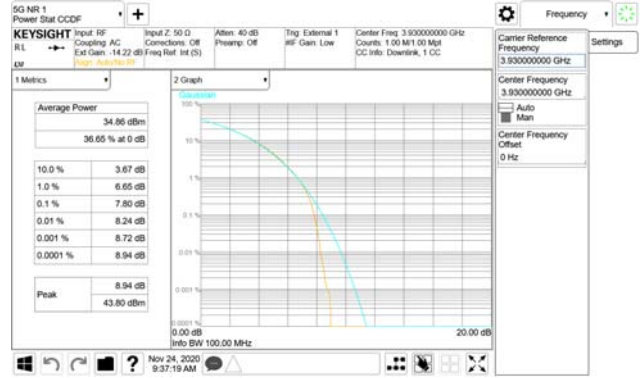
5G NR 1
Power Stat CCDF

KEYSIGHT
RL

Input: RF
Coupling: AC
Ext Gain: -14.22 dB
Align: Auto/No RF

Input Z: 50 Ω
Corrections: Off
Freq Ref: Int (S)

Atten: 40 dB
Preamp: Off

Trig: External 1
#IF Gain: Low

Center Freq: 3.930000000 GHz
Counts: 1.00 M/1.00 Mpt
CC Info: Downlink, 1 CC

Frequency

Carrier Reference Frequency
3.930000000 GHz

Settings

1 Metrics

2 Graph

Gaussian

| Average Power | |
|---|---|
| | 34.86 dBm |
| | 36.65 % at 0 dB |

| | |
|---|---|
| 10.0 % | 3.67 dB |
| 1.0 % | 6.65 dB |
| 0.1 % | 7.80 dB |
| 0.01 % | 8.24 dB |
| 0.001 % | 8.72 dB |
| 0.0001 % | 8.94 dB |

| | |
|---|---|
| Peak | 8.94 dB |
| | 43.80 dBm |

100 %
10 %
1 %
0.1 %
0.01 %
0.001 %
0.0001 %

0.00 dB
Info BW 100.00 MHz
20.00 dB

Center Frequency
3.930000000 GHz
Auto
Man

Center Frequency Offset
0 Hz

Nov 24, 2020
9:37:19 AM